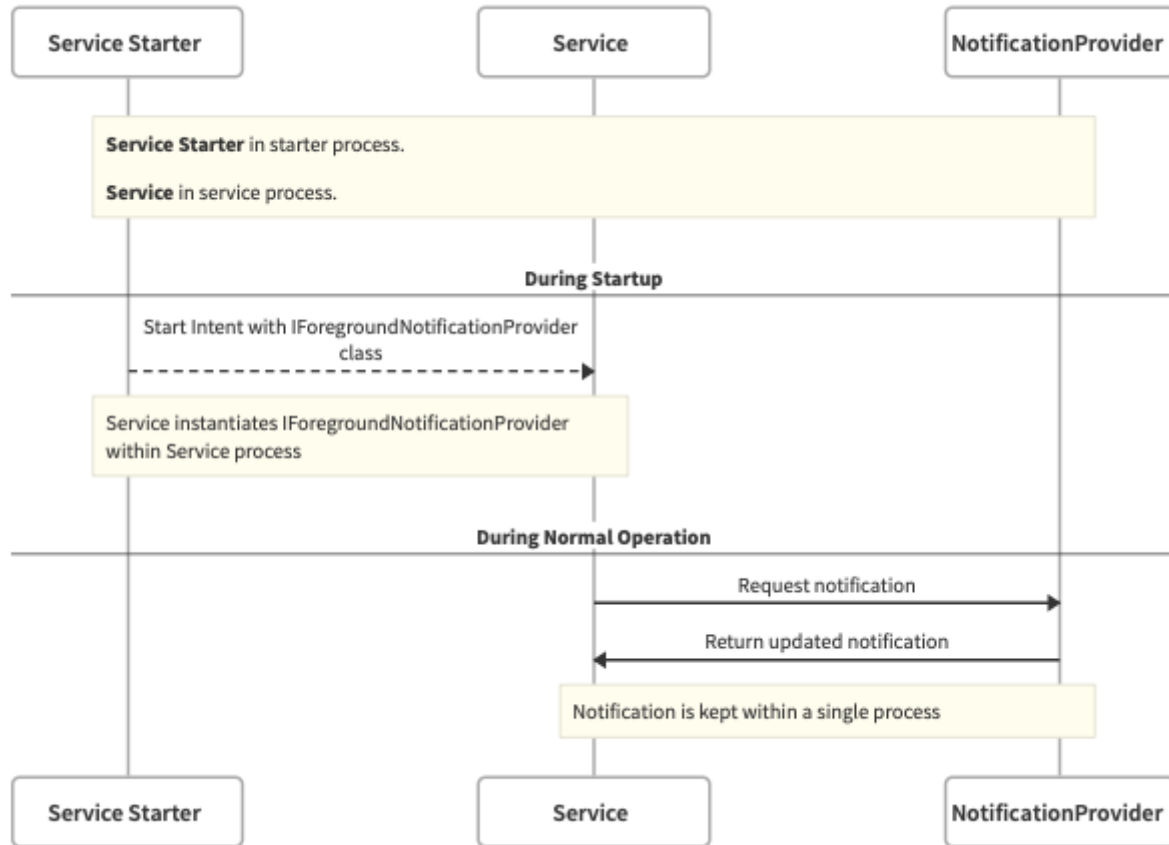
Service Starter

Service

NotificationProvider

**Service Starter** in starter process.

**Service** in service process.

**During Startup**

Start Intent with IForegroundNotificationProvider class

Service instantiates IForegroundNotificationProvider within Service process

**During Normal Operation**

Request notification

Return updated notification

Notification is kept within a single process

Service Starter

Service

NotificationProvider